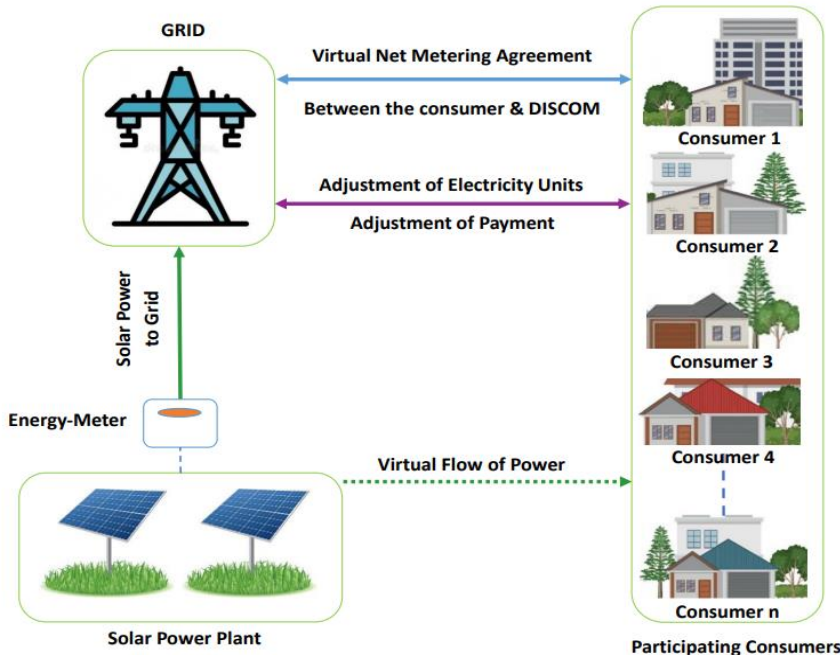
GRID

Virtual Net Metering Agreement

Between the consumer & DISCOM

Consumer 1

Adjustment of Electricity Units

Adjustment of Payment

Consumer 2

Solar Power to Grid

Consumer 3

Energy-Meter

Consumer 4

Virtual Flow of Power

Consumer n

Solar Power Plant

Participating Consumers